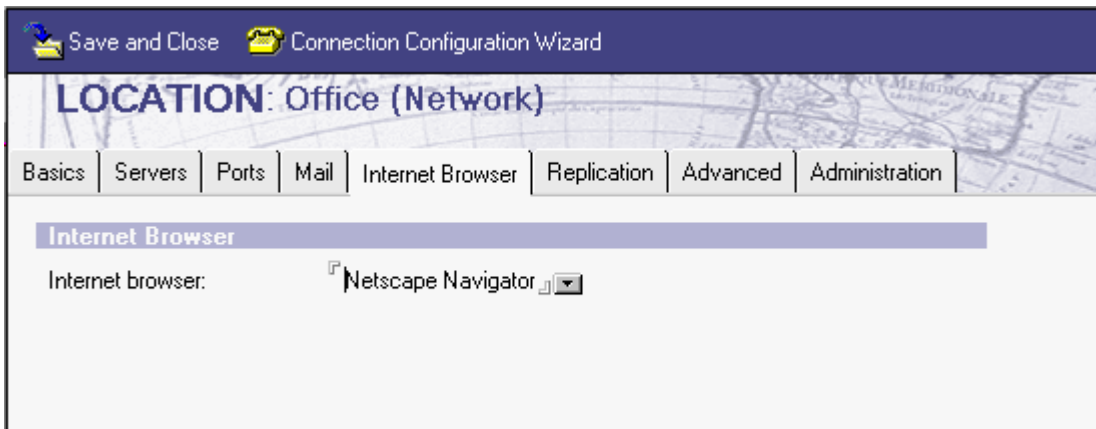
Save and Close Connection Configuration Wizard

LOCATION: Office (Network)

Basics | Servers | Ports | Mail | Internet Browser | Replication | Advanced | Administration

Internet Browser

Internet browser: Netscape Navigator